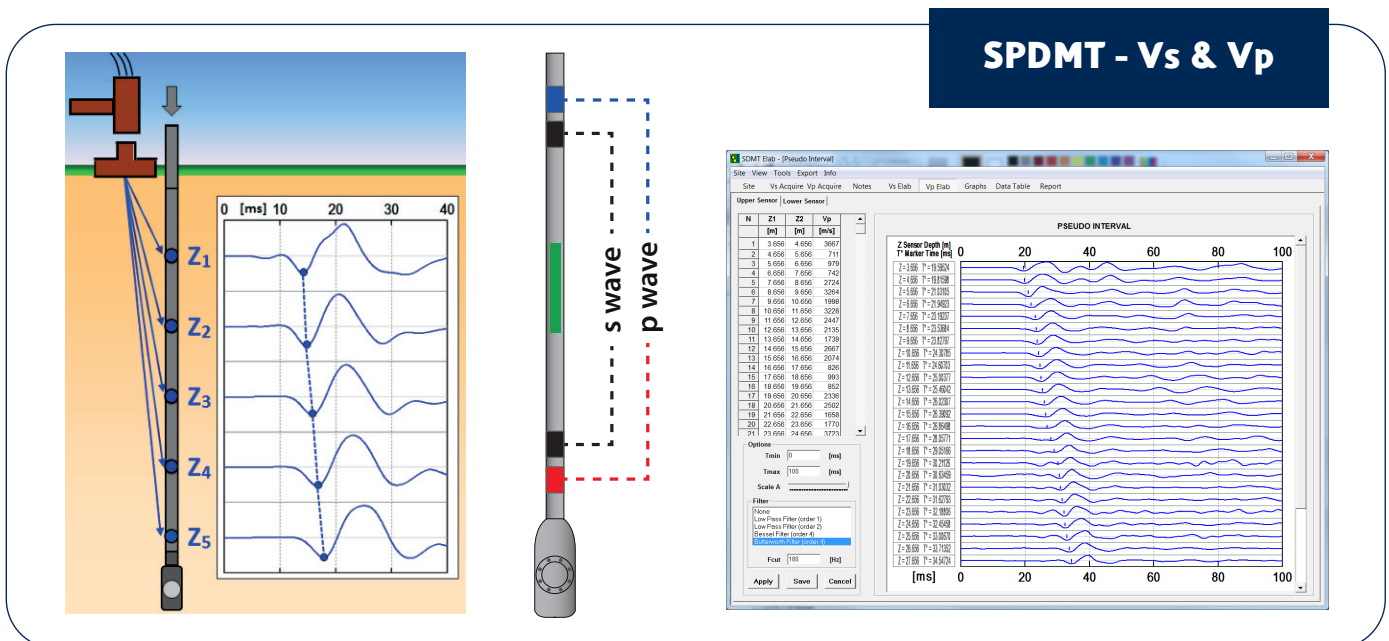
SPDMT - Vs & Vp

0 [ms] 10 20 30 40

$Z_1$
$Z_2$
$Z_3$
$Z_4$
$Z_5$

s wave
p wave

SDMT Elab - [Pseudo Interval]

Site View Tools Export Info

Site Vs Acquire Vp Acquire Notes Vs Elab Vp Elab Graphs Data Table Report

Upper Sensor Lower Sensor

| N | Z1 [m] | Z2 [m] | Vp [m/s] |
|---|---|---|---|
| 1 | 3.656 | 4.656 | 3667 |
| 2 | 4.656 | 5.656 | 711 |
| 3 | 5.656 | 6.656 | 979 |
| 4 | 6.656 | 7.656 | 742 |
| 5 | 7.656 | 8.656 | 2724 |
| 6 | 8.656 | 9.656 | 3264 |
| 7 | 9.656 | 10.656 | 1998 |
| 8 | 10.656 | 11.656 | 3228 |
| 9 | 11.656 | 12.656 | 2447 |
| 10 | 12.656 | 13.656 | 2135 |
| 11 | 13.656 | 14.656 | 1739 |
| 12 | 14.656 | 15.656 | 2667 |
| 13 | 15.656 | 16.656 | 2074 |
| 14 | 16.656 | 17.656 | 826 |
| 15 | 17.656 | 18.656 | 993 |
| 16 | 18.656 | 19.656 | 852 |
| 17 | 19.656 | 20.656 | 2336 |
| 18 | 20.656 | 21.656 | 2502 |
| 19 | 21.656 | 22.656 | 1658 |
| 20 | 22.656 | 23.656 | 1770 |
| 21 | 23.656 | 24.656 | 3723 |

Options
Tmin 0 [ms]
Tmax 100 [ms]
Scale A

Filter
None
Low Pass Filter (order 1)
Low Pass Filter (order 2)
Bessel Filter (order 4)
Butterworth Filter (order 4)

Fcut 180 [Hz]

Apply Save Cancel

PSEUDO INTERVAL

Z Sensor Depth [m]
T* Marker Time [ms]

0 20 40 60 80 100

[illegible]

[ms] 0 20 40 60 80 100